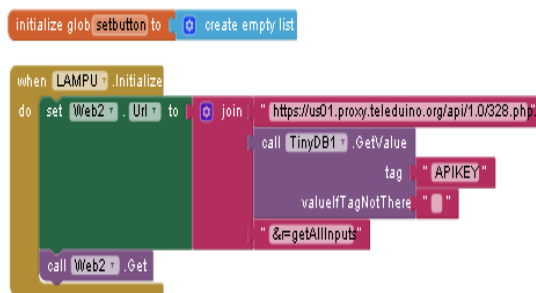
initialize glob setbutton to create empty list

when LAMPU .Initialize
do set Web2 . Url to join " https://us01.proxy.teleduino.org/api/1.0/328.php "
call TinyDB1 .GetValue
tag " APIKEY "
valueIfTagNotThere " "
" &r=getAllInputs "
call Web2 .Get